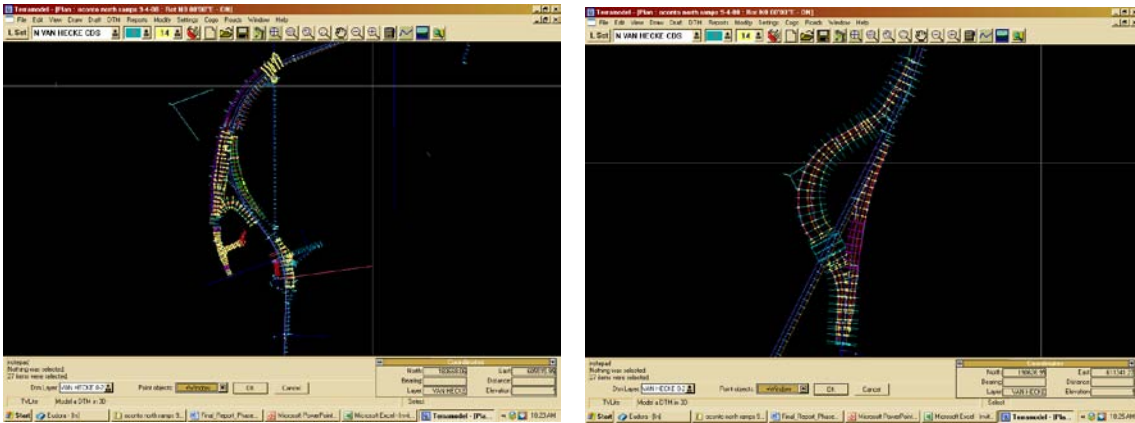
Terramodel - [Plan : oconto north ramps 9-4-08 : Rot N0 00'00"E : ON]
File Edit View Draw Draft DTM Reports Modify Settings Cogo Roads Window Help
L Set N VAN HECKE CDS 14

instepad
Nothing was selected.
27 items were selected.

Dtm Layer VAN HECKE 0-2 Point objects ✓ Enable OK Cancel

Coordinates
North 180608.09 East 408016.98
Bearing Distance
Layer VAN HECKE Elevation

TVLite Model a DTM in 3D Select

Start Explore - [h:] oconto north ramps 9... Final_Report_Phase... Microsoft PowerPoint... Microsoft Excel - Invit... Terramodel - [Pla... 10:23 AM

Terramodel - [Plan : oconto north ramps 9-4-08 : Rot N0 00'00"E : ON]
File Edit View Draw Draft DTM Reports Modify Settings Cogo Roads Window Help
L Set N VAN HECKE CDS 14

instepad
Nothing was selected.
27 items were selected.

Dtm Layer VAN HECKE 0-2 Point objects ✓ Enable OK Cancel

Coordinates
North 190606.95 East 411141.73
Bearing Distance
Layer VAN HECKE Elevation

TVLite Model a DTM in 3D Select

Start Explore - [h:] oconto north ramps 9... Final_Report_Phase... Microsoft PowerPoint... Microsoft Excel - Invit... Terramodel - [Pla... 10:25 AM